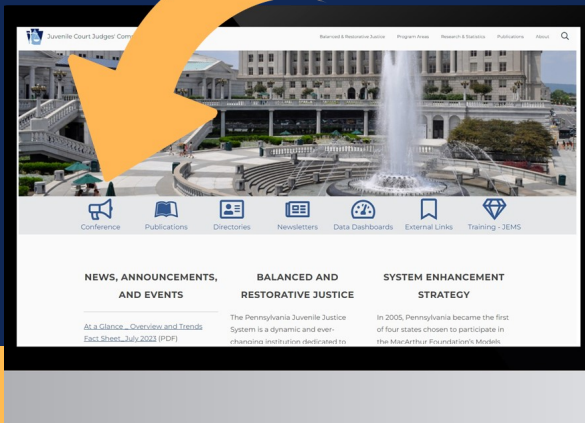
Juvenile Court Judges' Comm

Balanced & Restorative Justice Program Areas Research & Statistics Publications About

Conference Publications Directories Newsletters Data Dashboards External Links Training - JEMS

NEWS, ANNOUNCEMENTS, AND EVENTS

At a Glance _ Overview and Trends Fact Sheet_July 2023 (PDF)

BALANCED AND RESTORATIVE JUSTICE

The Pennsylvania Juvenile Justice System is a dynamic and ever-changing institution dedicated to

SYSTEM ENHANCEMENT STRATEGY

In 2005, Pennsylvania became the first of four states chosen to participate in the MacArthur Foundation's Models